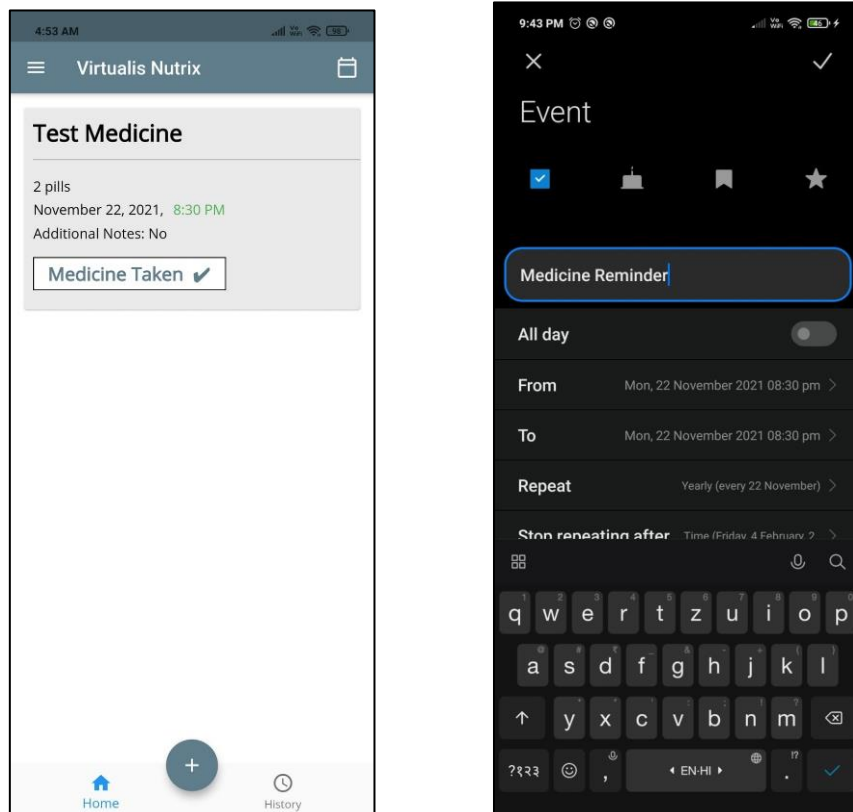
4:53 AM

Virtualis Nutrix

Test Medicine

2 pills
November 22, 2021, 8:30 PM
Additional Notes: No

Medicine Taken ✔

+

Home

History

9:43 PM

×

✓

Event

Medicine Reminder

All day

From Mon, 22 November 2021 08:30 pm >

To Mon, 22 November 2021 08:30 pm >

Repeat Yearly (every 22 November) >

Stop repeating after Time (Friday, 4 February, 2 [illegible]

q w e r t z u i o p
a s d f g h j k l
y x c v b n m

?१२३ , ◂ EN-HI ▸ .